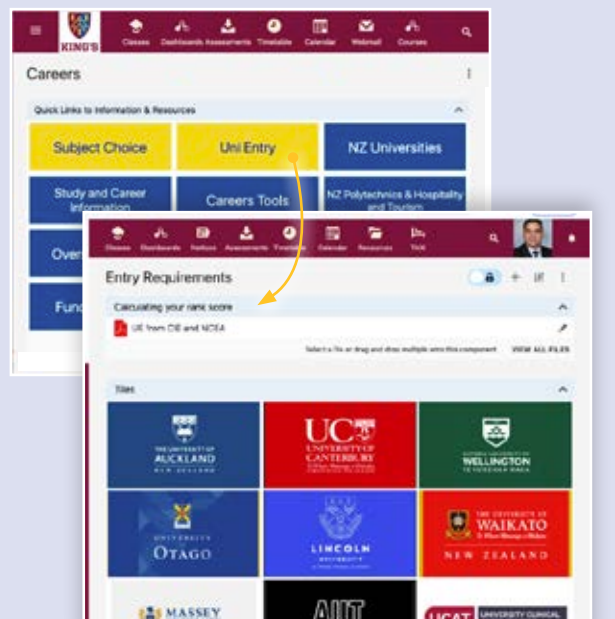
KING'S

Classes Dashboards Assessments Timetable Calendar Webmail Courses

Careers

Quick Links to Information & Resources

Subject Choice

Uni Entry

NZ Universities

Study and Career Information

Careers Tools

NZ Polytechnics & Hospitality and Tourism

Over

Fund

Classes Dashboards Notices Assessments Timetable Calendar Resources TKM

Entry Requirements

Calculating your rank score

UE from CIE and NCEA

Select a file or drag and drop multiple onto this component VIEW ALL FILES

Tiles

THE UNIVERSITY OF AUCKLAND NEW ZEALAND

UC UNIVERSITY OF CANTERBURY

WELLINGTON

UNIVERSITY OF OTAGO

LINCOLN UNIVERSITY

THE UNIVERSITY OF WAIKATO NEW ZEALAND

MASSEY

AUT

UCAT UNIVERSITY CLINICAL